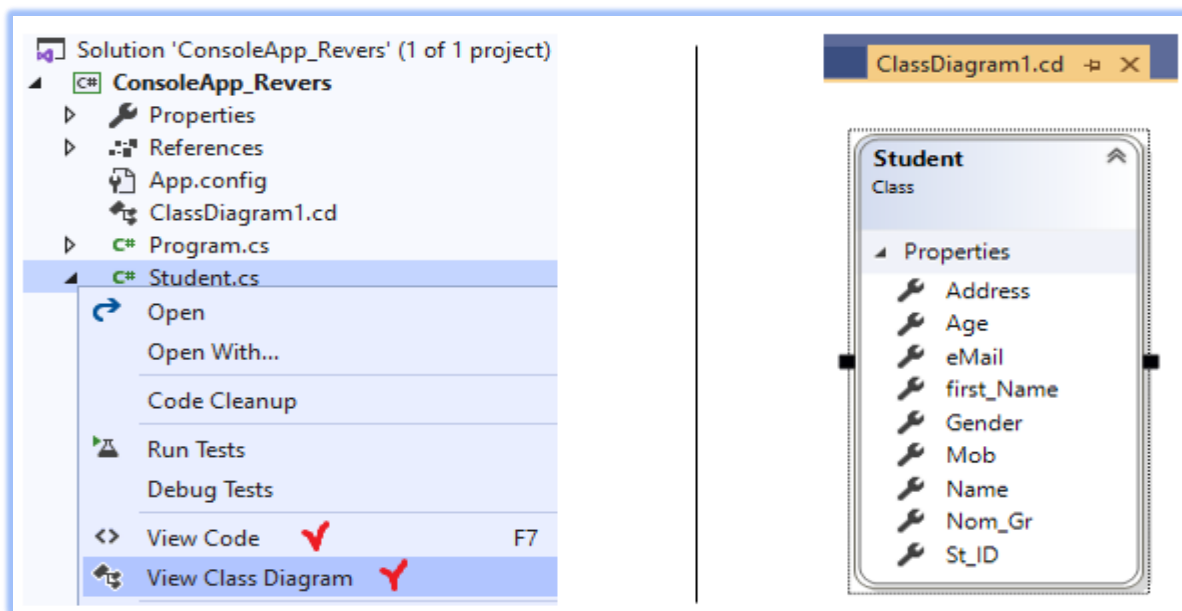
Solution 'ConsoleApp_Revers' (1 of 1 project)
C# ConsoleApp_Revers
Properties
References
App.config
ClassDiagram1.cd
C# Program.cs
C# Student.cs
Open
Open With...
Code Cleanup
Run Tests
Debug Tests
View Code F7
View Class Diagram

ClassDiagram1.cd

Student
Class
Properties
Address
Age
eMail
first_Name
Gender
Mob
Name
Nom_Gr
St_ID